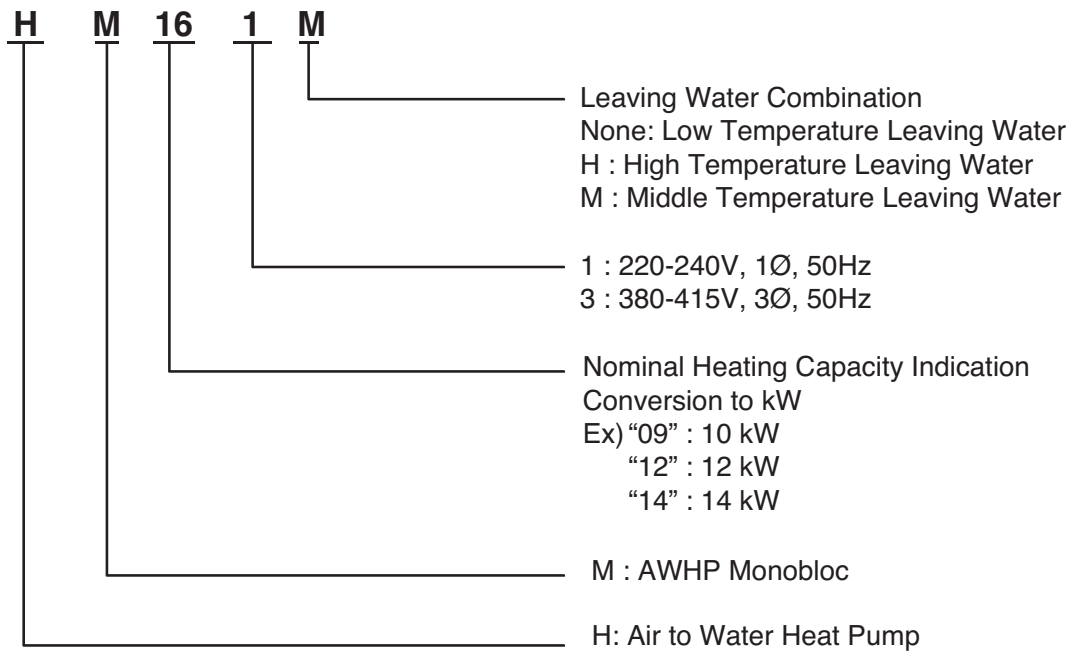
H M 16 1 M

Leaving Water Combination
None: Low Temperature Leaving Water
H : High Temperature Leaving Water
M : Middle Temperature Leaving Water

1 : 220-240V, 1Ø, 50Hz
3 : 380-415V, 3Ø, 50Hz

Nominal Heating Capacity Indication
Conversion to kW
Ex) "09" : 10 kW
"12" : 12 kW
"14" : 14 kW

M : AWHP Monobloc

H: Air to Water Heat Pump